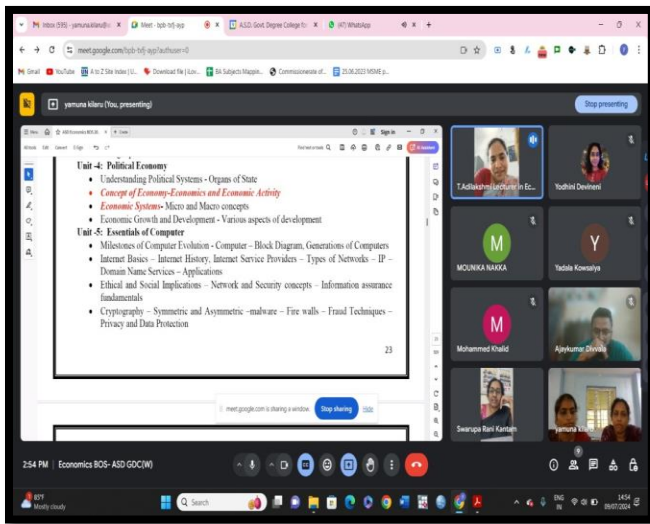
M Inbox (595) - yamuna.kilaru@ × Meet - bpb-tvfj-ayp × A.S.D. Govt. Degree College fo × (47) WhatsApp × +

meet.google.com/bpb-tvfj-ayp?authuser=0

Gmail YouTube A to Z Site Index | U... Download file | iLov... BA Subjects Mappin... Commissionerate of... 25.06.2023 MSME p...

yamuna kilaru (You, presenting)

Stop presenting

Sign in

Unit -4: Political Economy

• Understanding Political Systems - Organs of State

• Concept of Economy-Economics and Economic Activity

• Economic Systems- Micro and Macro concepts

• Economic Growth and Development - Various aspects of development

Unit -5: Essentials of Computer

• Milestones of Computer Evolution – Computer – Block Diagram, Generations of Computers

• Internet Basics – Internet History, Internet Service Providers – Types of Networks – IP – Domain Name Services – Applications

• Ethical and Social Implications – Network and Security concepts – Information assurance fundamentals

• Cryptography – Symmetric and Asymmetric –malware – Fire walls – Fraud Techniques – Privacy and Data Protection

23

meet.google.com is sharing a window. Stop sharing Hide

T.Adilakshmi Lecturer in Ec...

Yodhini Devineni

M

MOUNIKA NAKKA

Y

Yadala Kowsalya

M

Mohammed Khalid

Ajaykumar Divvala

Swarupa Rani Kantam

yamuna k

9

2:54 PM | Economics BOS- ASD GDC(W)

85°F Mostly cloudy

Search

ENG IN 14:54 09/07/2024